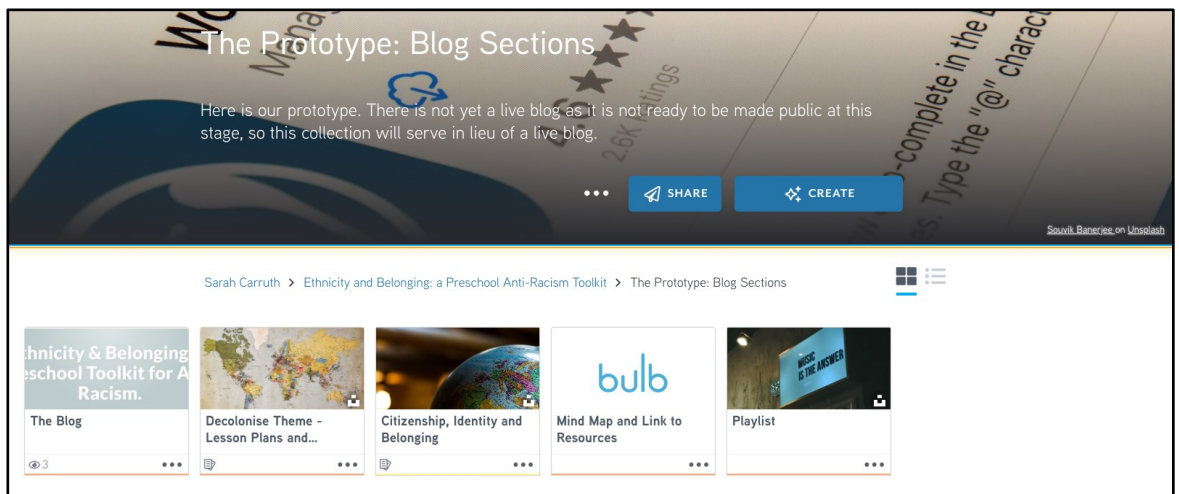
The Prototype: Blog Sections

Here is our prototype. There is not yet a live blog as it is not ready to be made public at this stage, so this collection will serve in lieu of a live blog.

••• SHARE CREATE

Souvik Banerjee on Unsplash

Sarah Carruth > Ethnicity and Belonging: a Preschool Anti-Racism Toolkit > The Prototype: Blog Sections

thnicity & Belonging eschool Toolkit for A Racism.

The Blog
3 •••

Decolonise Theme - Lesson Plans and...
•••

Citizenship, Identity and Belonging
•••

bulb
Mind Map and Link to Resources
•••

MUSIC IS THE ANSWER
Playlist
•••